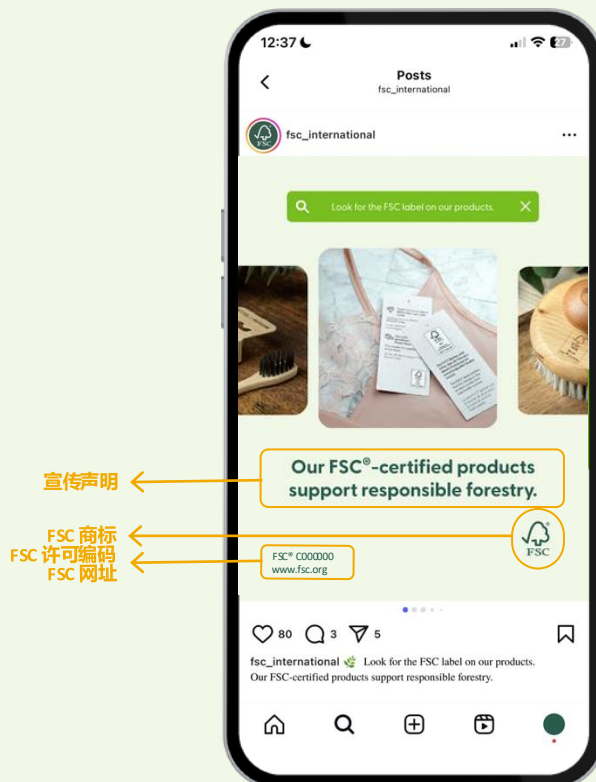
12:37

27

Posts
fsc_international

fsc_international

Look for the FSC label on our products.

宣传声明

Our FSC®-certified products support responsible forestry.

FSC 商标

FSC

FSC 许可编码
FSC 网址

FSC® C000000
www.fsc.org

80 3 5

fsc_international Look for the FSC label on our products. Our FSC-certified products support responsible forestry.